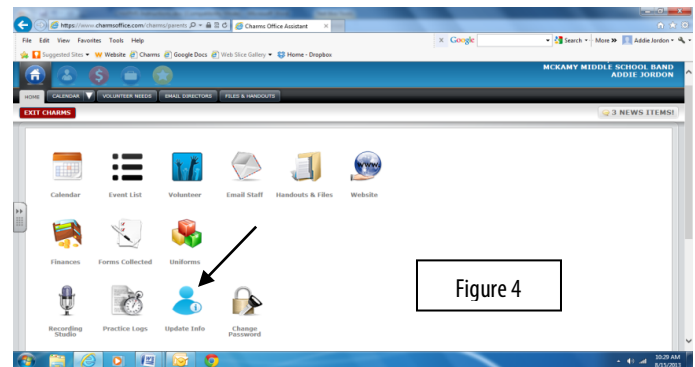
https://www.charmsoffice.com/charms/parents

Charms Office Assistant

File Edit View Favorites Tools Help

Google

Search

More »

Addie Jordon

Suggested Sites

Website

Charms

Google Docs

Web Slice Gallery

Home - Dropbox

MCKAMY MIDDLE SCHOOL BAND
ADDIE JORDON

HOME

CALENDAR

VOLUNTEER NEEDS

EMAIL DIRECTORS

FILES & HANDOUTS

EXIT CHARMS

3 NEWS ITEMS!

Calendar

Event List

Volunteer

Email Staff

Handouts & Files

Website

Finances

Forms Collected

Uniforms

Recording Studio

Practice Logs

Update Info

Change Password

Figure 4

10:29 AM
8/31/2013